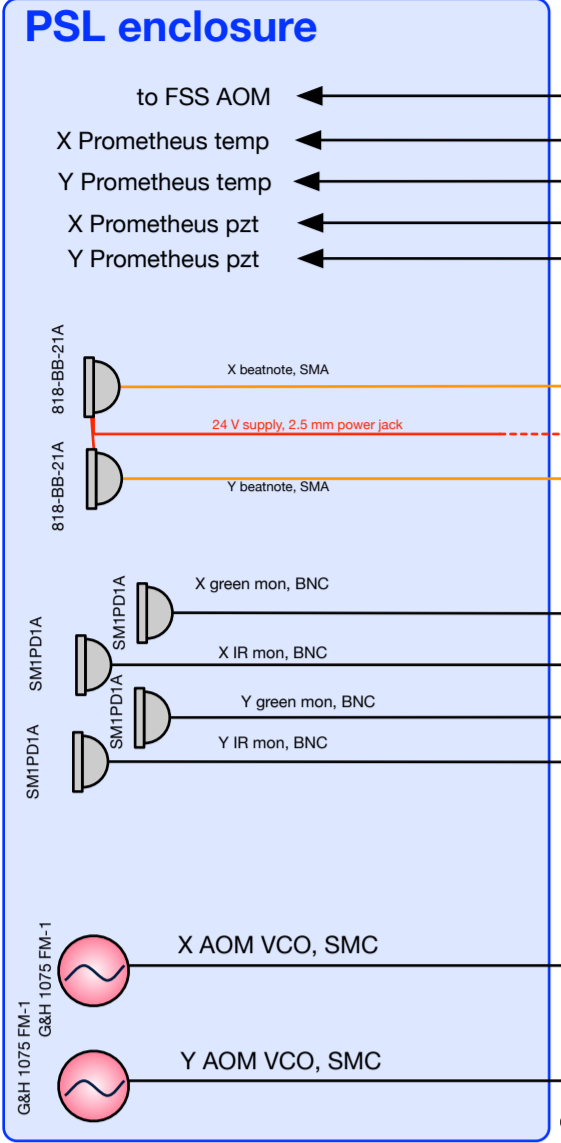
PSL enclosure

to FSS AOM

X Prometheus temp

Y Prometheus temp

X Prometheus pzt

Y Prometheus pzt

818-BB-21A

X beatnote, SMA

24 V supply, 2.5 mm power jack

818-BB-21A

Y beatnote, SMA

SM1PD1A

X green mon, BNC

SM1PD1A

X IR mon, BNC

SM1PD1A

Y green mon, BNC

SM1PD1A

Y IR mon, BNC

G&H 1075 FM-1

X AOM VCO, SMC

G&H 1075 FM-1

Y AOM VCO, SMC